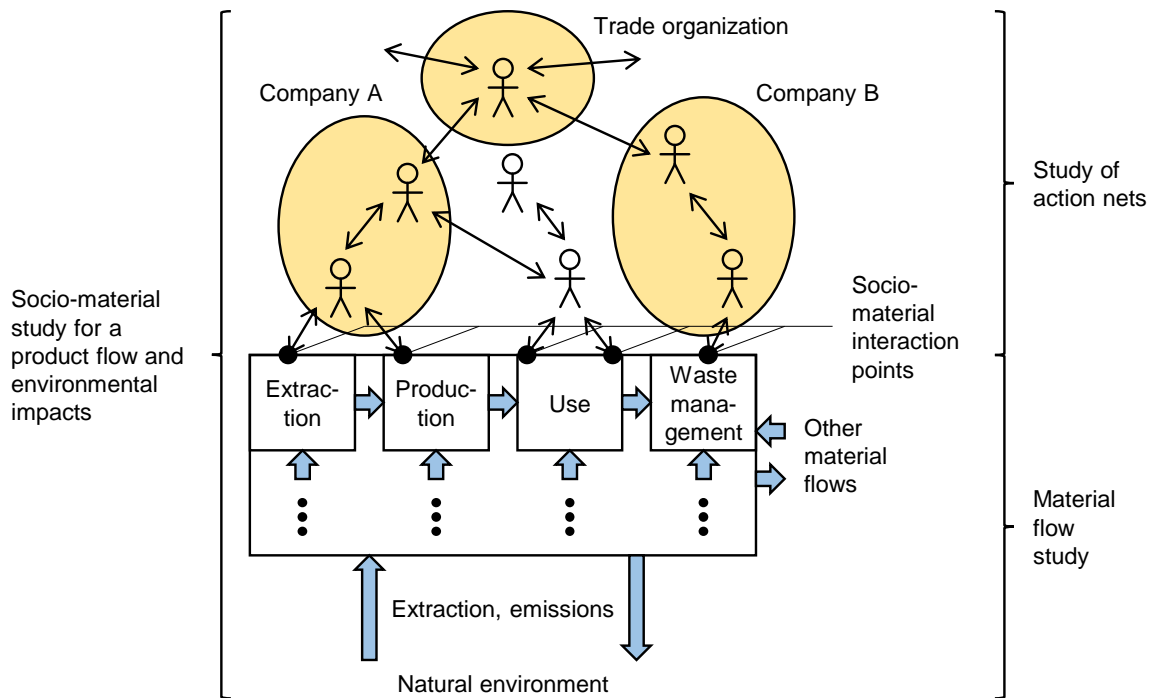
Trade organization

Company A

Company B

Study of action nets

Socio-material study for a product flow and environmental impacts

Socio-material interaction points

Extraction

Production

Use

Waste management

Other material flows

Material flow study

Extraction, emissions

Natural environment